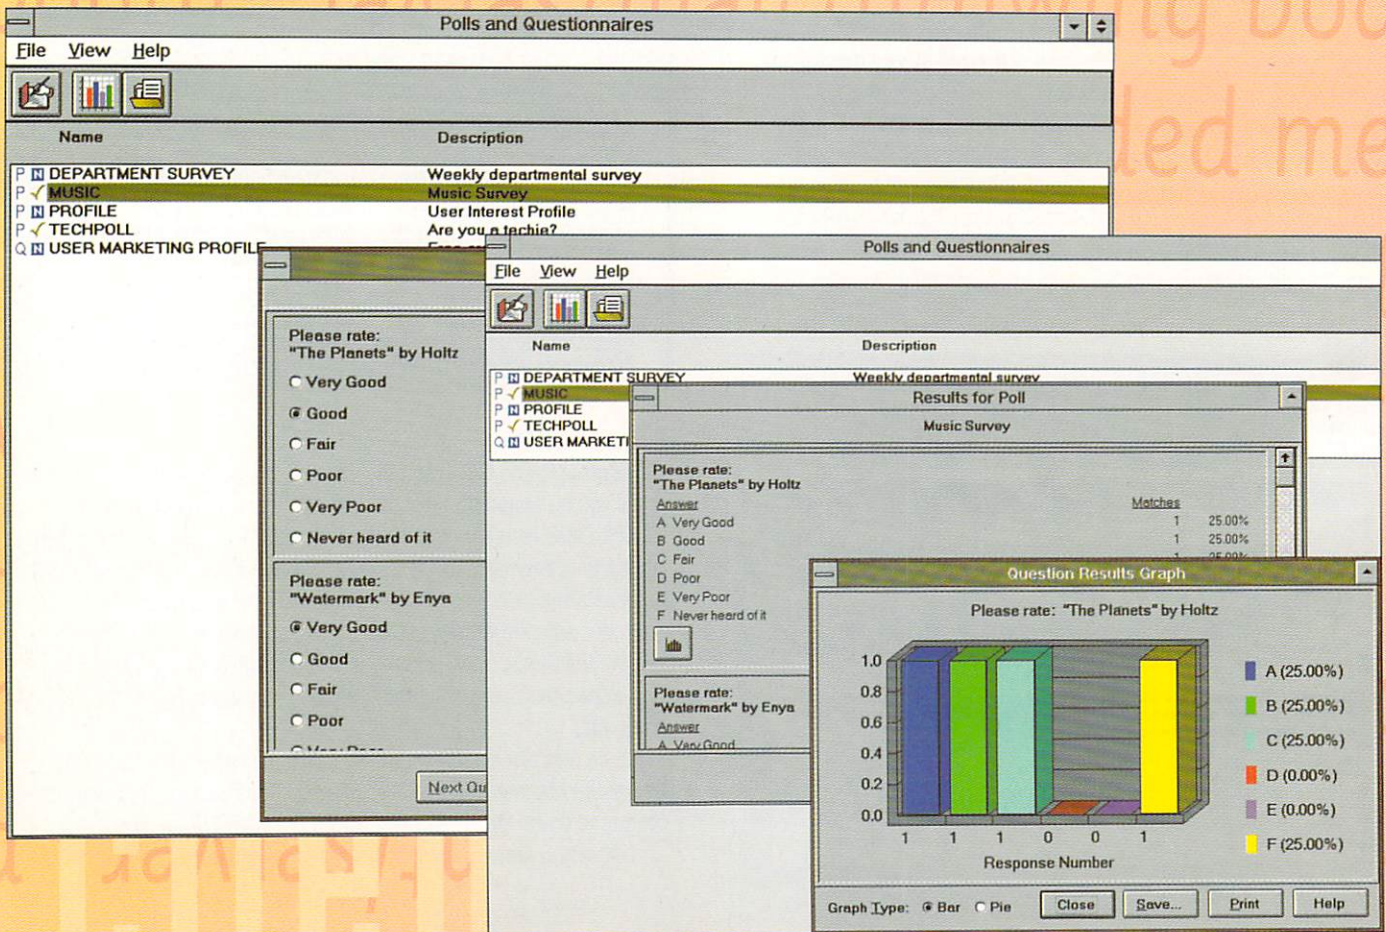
Polls and Questionnaires

File View Help

Name Description

P DEPARTMENT SURVEY Weekly departmental survey
P MUSIC Music Survey
P PROFILE User Interest Profile
P TECHPOLL Are you a techie?
Q USER MARKETING PROFILE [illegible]

Please rate:
"The Planets" by Holtz

Very Good
Good
Fair
Poor
Very Poor
Never heard of it

Please rate:
"Watermark" by Enya

Very Good
Good
Fair
Poor
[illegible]

Next Qu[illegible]

Polls and Questionnaires

File View Help

Name Description

P DEPARTMENT SURVEY Weekly departmental survey
P MUSIC
P PROFILE
P TECHPOLL
Q USER MARKETI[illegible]

Results for Poll

Music Survey

Please rate:
"The Planets" by Holtz

| Answer | Matches | |
|---|---|---|
| A Very Good | 1 | 25.00% |
| B Good | 1 | 25.00% |
| C Fair | 1 | 25.00% |
| D Poor | | |
| E Very Poor | | |
| F Never heard of it | | |

Please rate:
"Watermark" by Enya
Answer
A Very Good

Question Results Graph

Please rate: "The Planets" by Holtz

1.0
0.8
0.6
0.4
0.2
0.0

1 1 1 0 0 1

Response Number

A (25.00%)
B (25.00%)
C (25.00%)
D (0.00%)
E (0.00%)
F (25.00%)

Graph Type: Bar Pie Close Save... Print Help